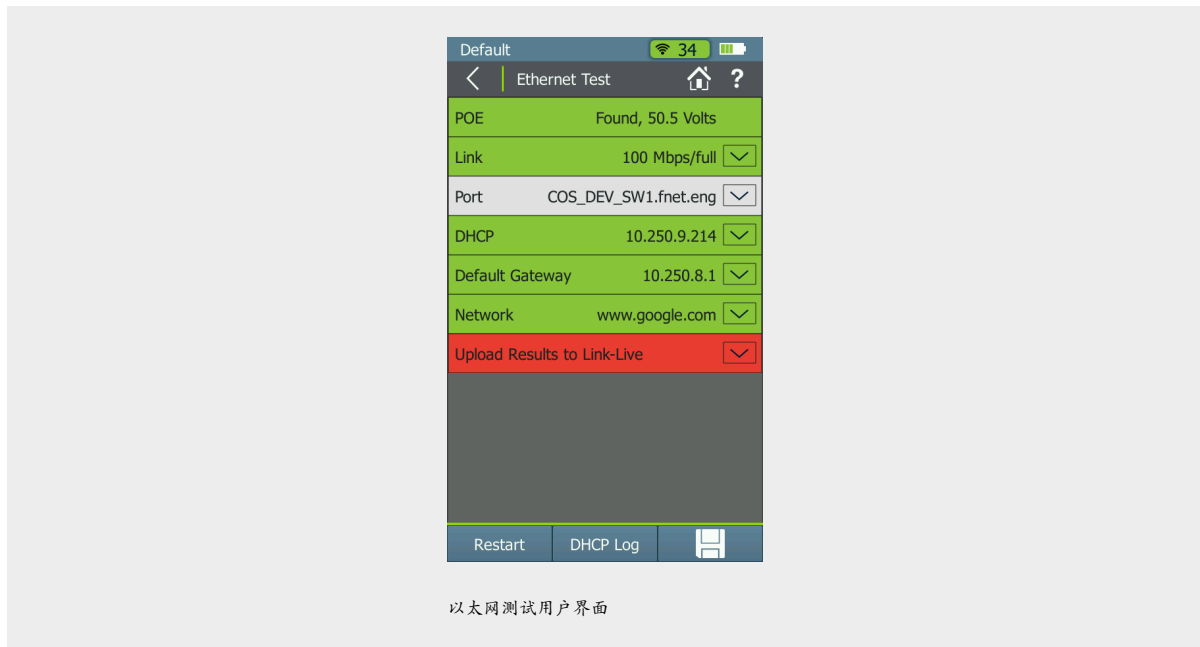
Default 34

Ethernet Test ?

POE Found, 50.5 Volts

Link 100 Mbps/full

Port COS_DEV_SW1.fnet.eng

DHCP 10.250.9.214

Default Gateway 10.250.8.1

Network www.google.com

Upload Results to Link-Live

Restart DHCP Log

以太网测试用户界面